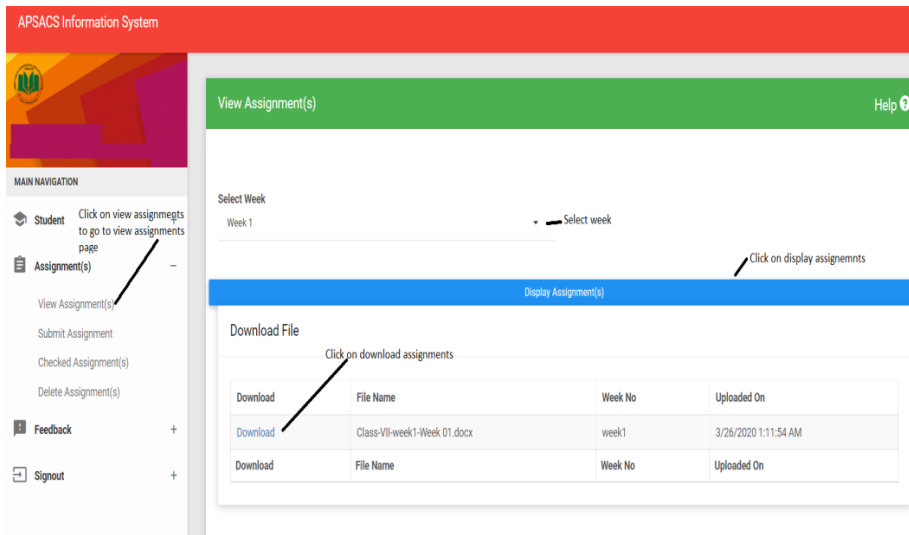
APSACS Information System

MAIN NAVIGATION

Student +

Click on view assignments to go to view assignments page

Assignment(s) −

View Assignment(s)

Submit Assignment

Checked Assignment(s)

Delete Assignment(s)

Feedback +

Signout +

View Assignment(s)

Help

Select Week

Week 1

Select week

Click on display assignemnts

Display Assignment(s)

Download File

Click on download assignments

| Download | File Name | Week No | Uploaded On |
|---|---|---|---|
| Download | Class-VII-week1-Week 01.docx | week1 | 3/26/2020 1:11:54 AM |
| Download | File Name | Week No | Uploaded On |